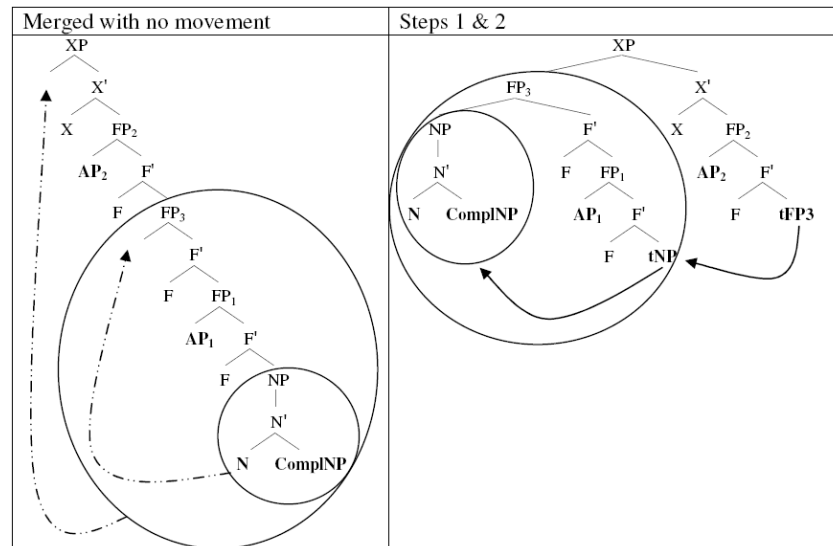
| Merged with no movement | Steps 1 & 2 |
|---|---|
| XP X' X FP$_2$ **AP$_2$** F' F FP$_3$ F' F FP$_1$ **AP$_1$** F' F NP N' **N** **ComplNP** | XP FP$_3$ NP N' **N** **ComplNP** F' F FP$_1$ **AP$_1$** F' F **tNP** X' X FP$_2$ **AP$_2$** F' F **tFP3** |